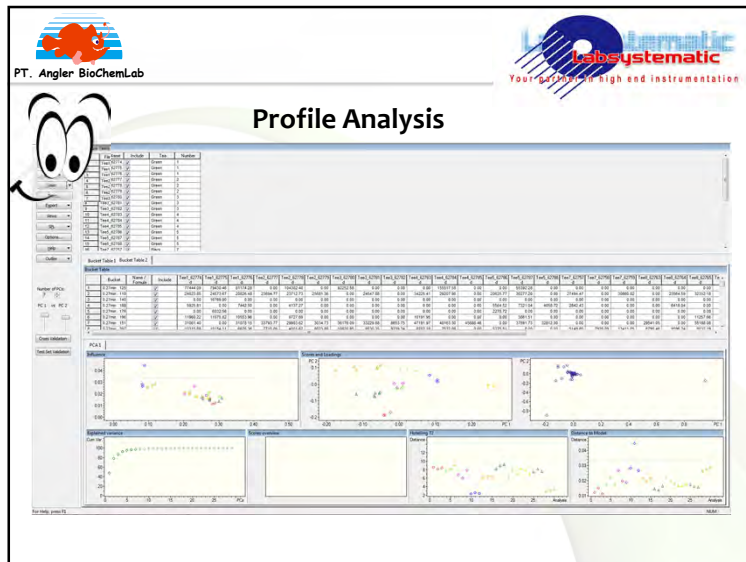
PT. Angler BioChemLab

Labsystematic

Your partner in high end instrumentation

Profile Analysis

Bucket Table 1 Bucket Table 2

Bucket Table

Export

Options

Number of PCs:

PC 1 vs PC 2

Cross Validation

Test Set Validation

PCA 2

Influence

Scores and loadings

Explained variance

Scores overview

Hotelling T2

Distance to Model

For Help, press F1